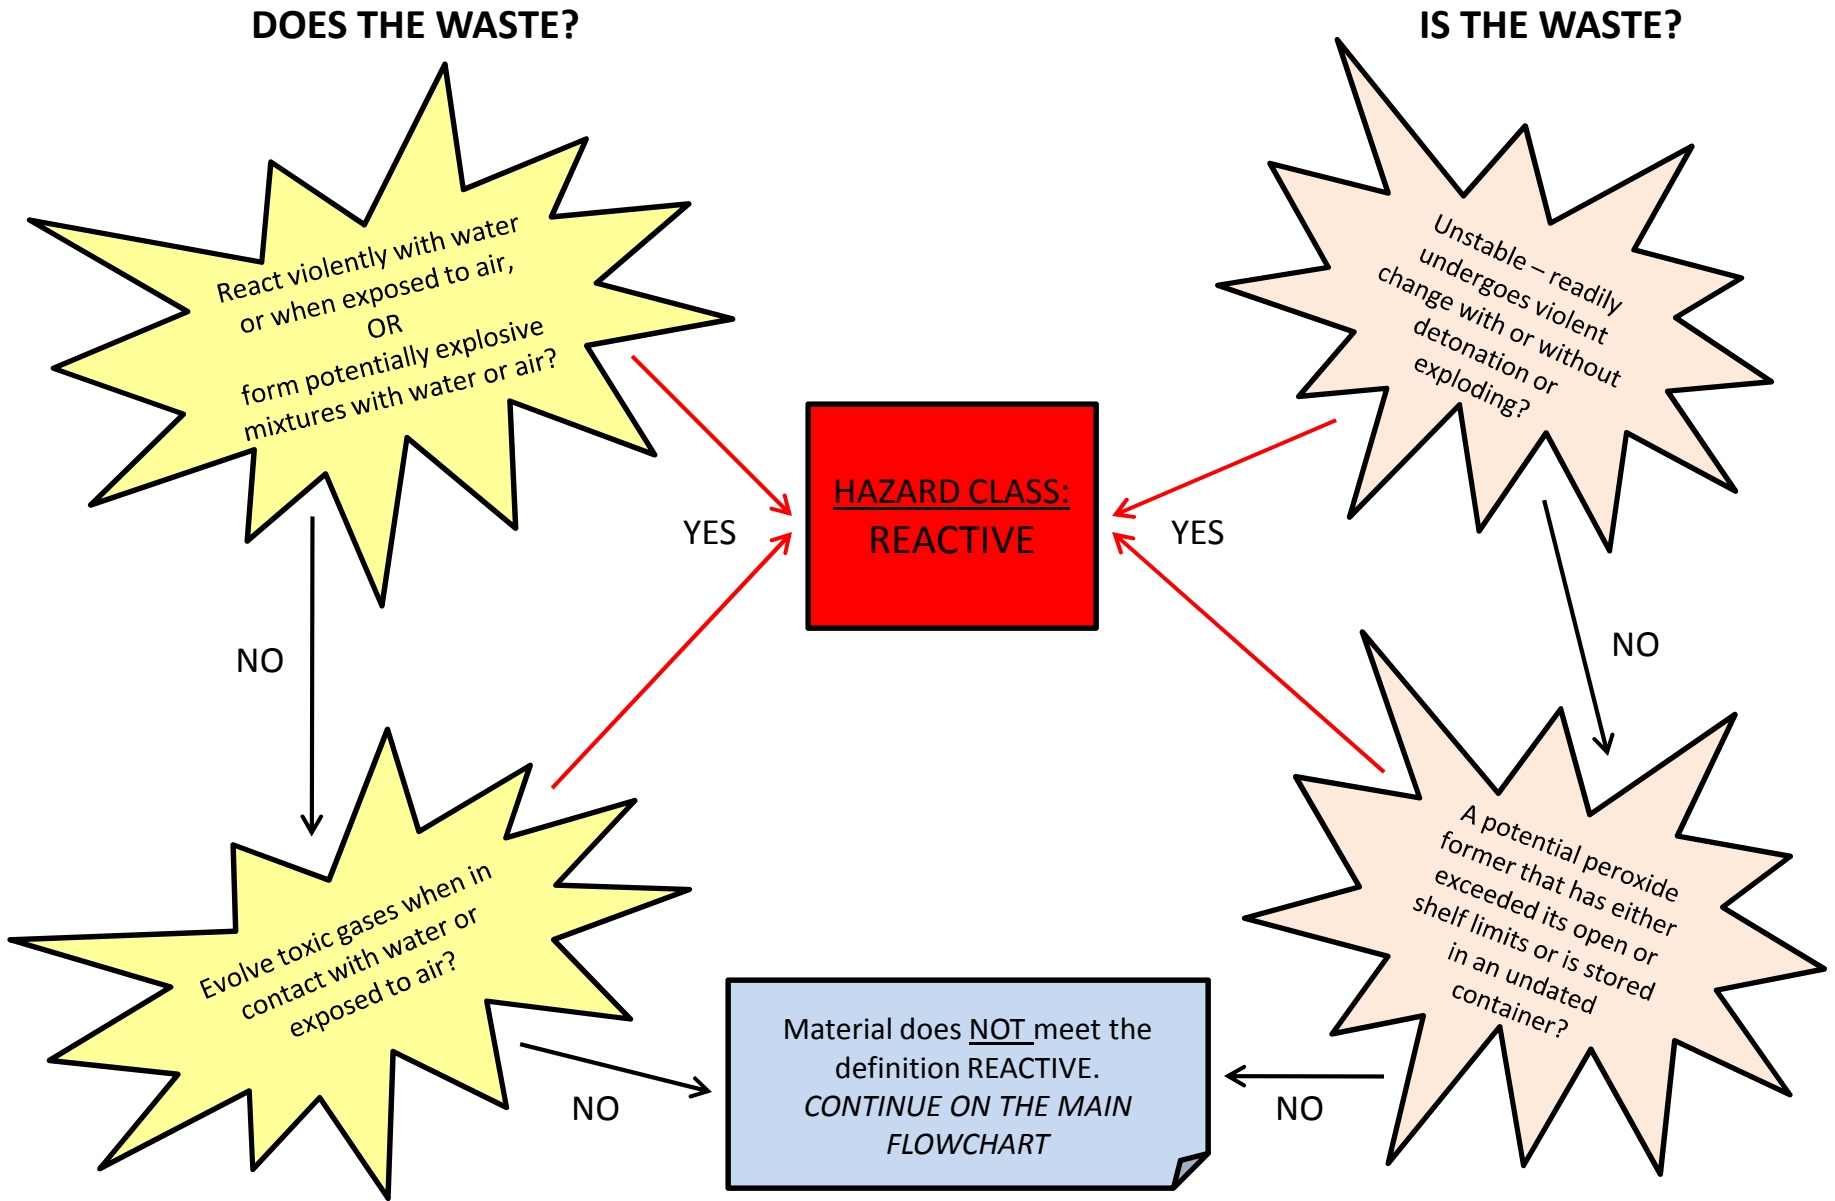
DOES THE WASTE?

IS THE WASTE?

React violently with water or when exposed to air, OR form potentially explosive mixtures with water or air?

Unstable – readily undergoes violent change with or without detonation or exploding?

YES

HAZARD CLASS: REACTIVE

YES

NO

NO

Evolve toxic gases when in contact with water or exposed to air?

A potential peroxide former that has either exceeded its open or shelf limits or is stored in an undated container?

Material does NOT meet the definition REACTIVE. *CONTINUE ON THE MAIN FLOWCHART*

NO

NO